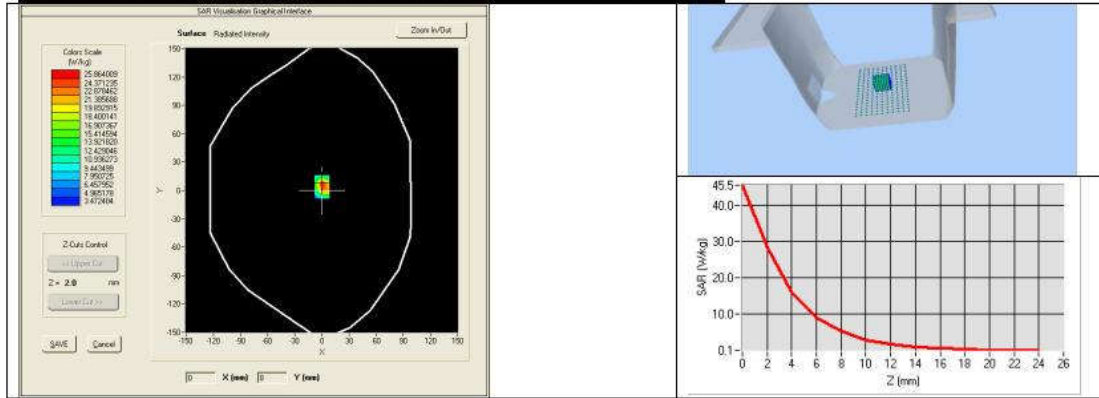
SAR Visualisation Graphical Interface

Colors Scale
(W/kg)
25.864009
24.371235
22.878462
21.385688
19.892915
18.400141
16.907367
15.414594
13.921820
12.429046
10.936273
9.443499
7.950725
6.457952
4.965178
3.472404

Surface Radiated Intensity

Zoom In/Out

150
120
90
60
30
0
-30
-60
-90
-120
-150

Y

-150 -120 -90 -60 -30 0 30 60 90 120 150

X

Z-Cuts Control

<< Upper Cut

Z = 2.0 mm

Lower Cut >>

SAVE

Cancel

0 X (mm) 0 Y (mm)

45.5
40.0
30.0
20.0
10.0
0.1

SAR (W/kg)

0 2 4 6 8 10 12 14 16 18 20 22 24 26

Z (mm)